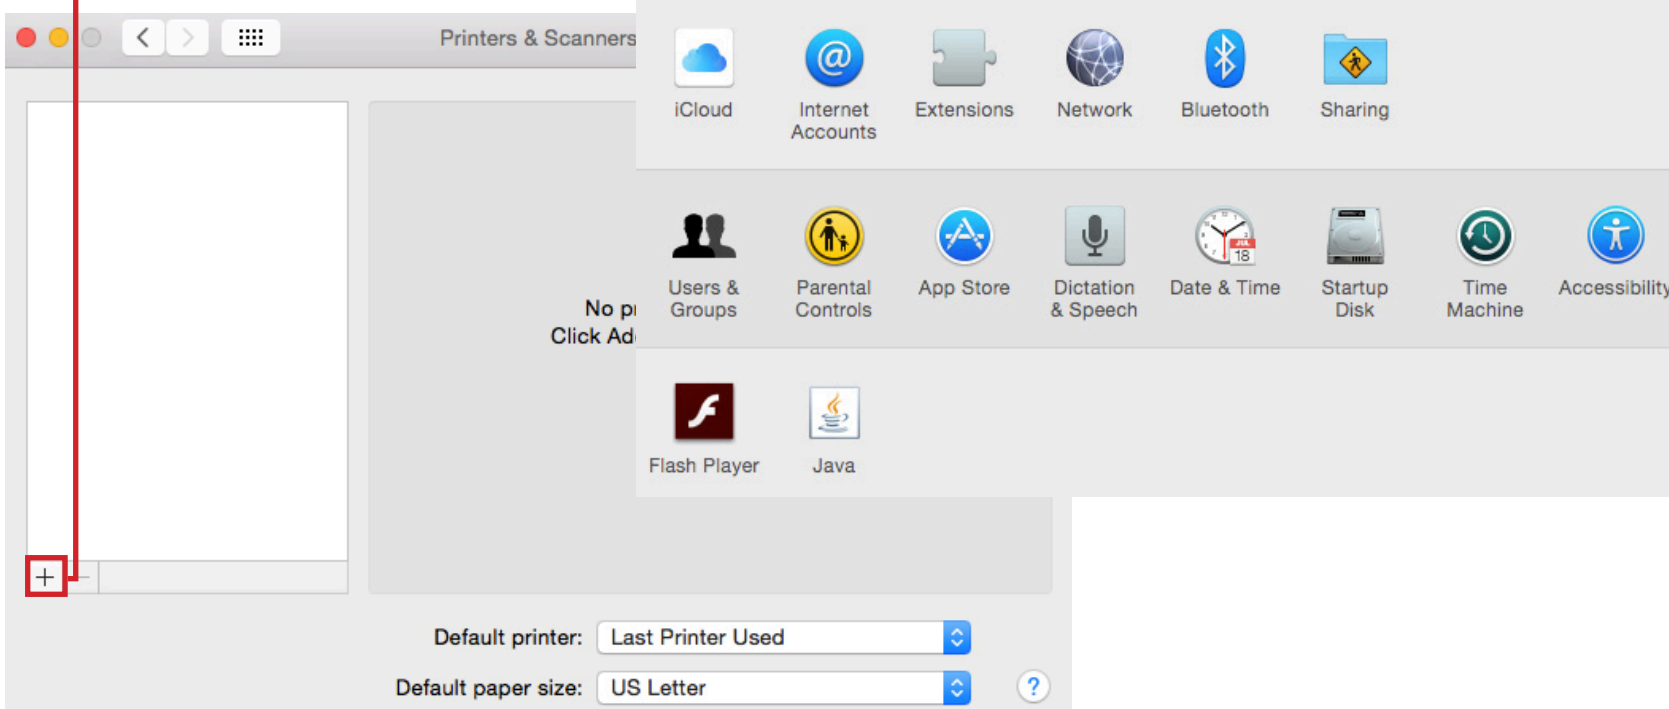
Printers & Scanners

iCloud
Internet Accounts
Extensions
Network
Bluetooth
Sharing

Users & Groups
Parental Controls
App Store
Dictation & Speech
Date & Time
Startup Disk
Time Machine
Accessibility

Flash Player
Java

No p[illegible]
Click Ad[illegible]

+ −

Default printer: Last Printer Used
Default paper size: US Letter
?